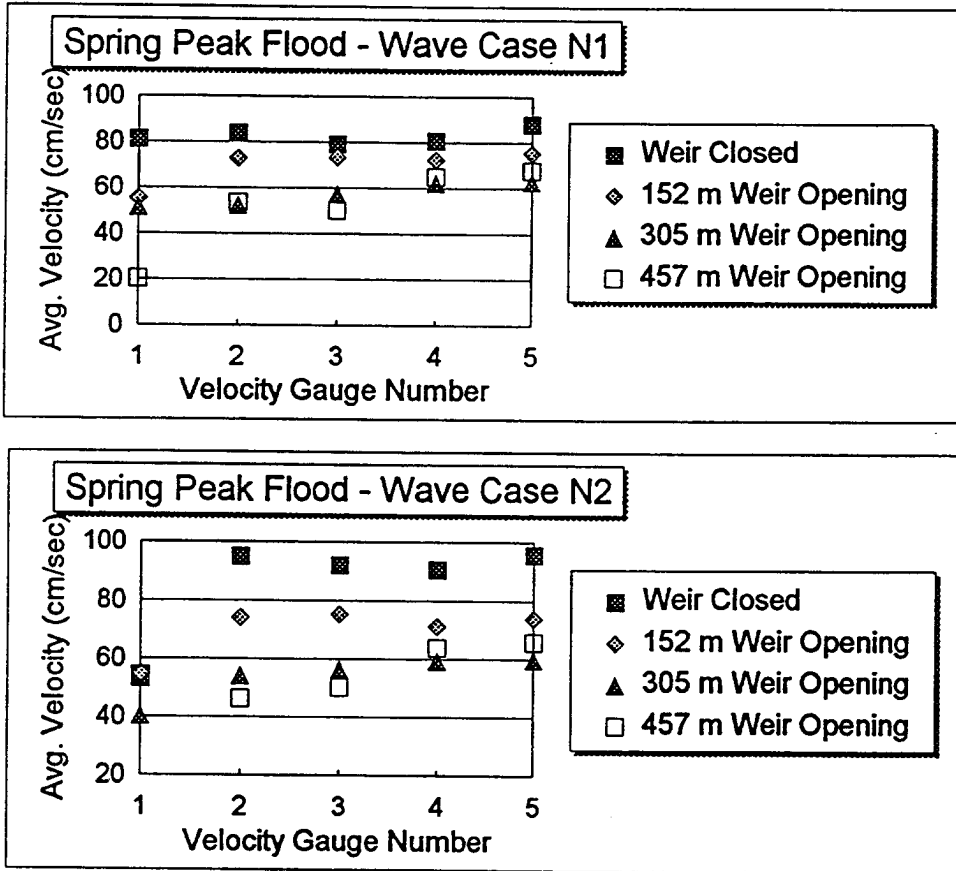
Spring Peak Flood - Wave Case N1

Avg. Velocity (cm/sec)

100
80
60
40
20
0

1 2 3 4 5

Velocity Gauge Number

Weir Closed
152 m Weir Opening
305 m Weir Opening
457 m Weir Opening

Spring Peak Flood - Wave Case N2

Avg. Velocity (cm/sec)

100
80
60
40
20

1 2 3 4 5

Velocity Gauge Number

Weir Closed
152 m Weir Opening
305 m Weir Opening
457 m Weir Opening